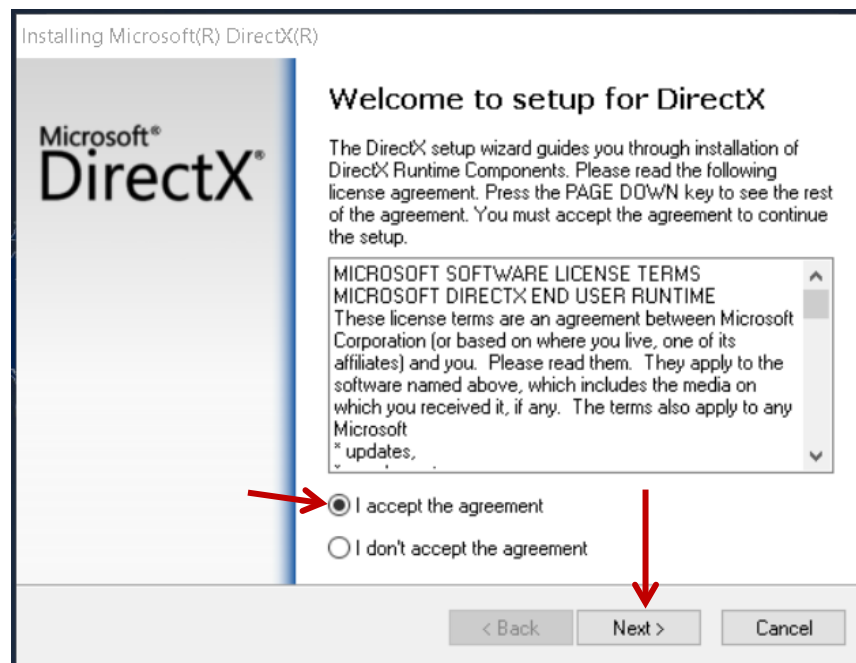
Installing Microsoft(R) DirectX(R)

Microsoft®
DirectX®

Welcome to setup for DirectX

The DirectX setup wizard guides you through installation of DirectX Runtime Components. Please read the following license agreement. Press the PAGE DOWN key to see the rest of the agreement. You must accept the agreement to continue the setup.

MICROSOFT SOFTWARE LICENSE TERMS
MICROSOFT DIRECTX END USER RUNTIME
These license terms are an agreement between Microsoft Corporation (or based on where you live, one of its affiliates) and you. Please read them. They apply to the software named above, which includes the media on which you received it, if any. The terms also apply to any Microsoft
* updates,
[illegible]

I accept the agreement

I don't accept the agreement

< Back
Next >
Cancel